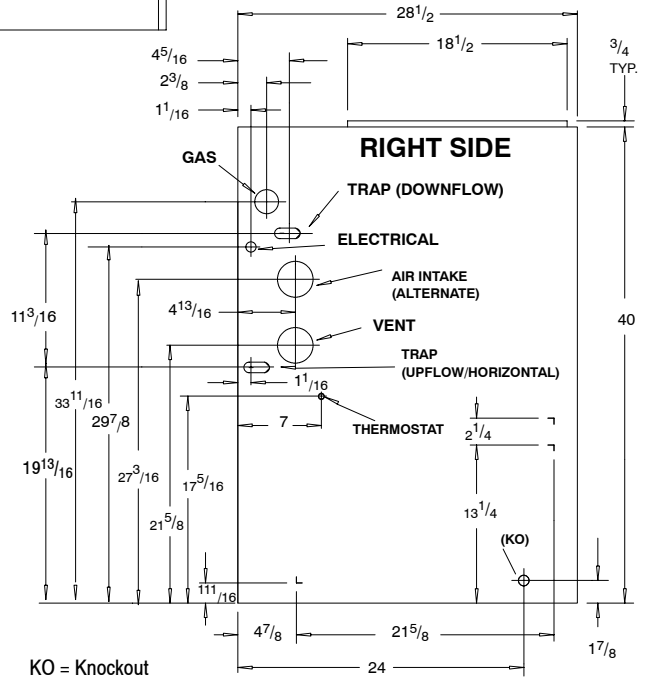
$28^1/_2$

$18^1/_2$

$^3/_4$ TYP.

$4^5/_{16}$

$2^3/_8$

$1^1/_{16}$

RIGHT SIDE

GAS

TRAP (DOWNFLOW)

ELECTRICAL

AIR INTAKE (ALTERNATE)

$4^{13}/_{16}$

$11^3/16$

VENT

40

TRAP (UPFLOW/HORIZONTAL)

$1^1/_{16}$

$33^{11}/_{16}$

$29^7/8$

7

THERMOSTAT

$2^1/_4$

$19^{13}/_{16}$

$27^3/_{16}$

$17^5/_{16}$

$21^5/_8$

$13^1/_4$

(KO)

$1^{11}/_{16}$

$4^7/_8$

$21^5/_8$

$1^7/_8$

KO = Knockout

24